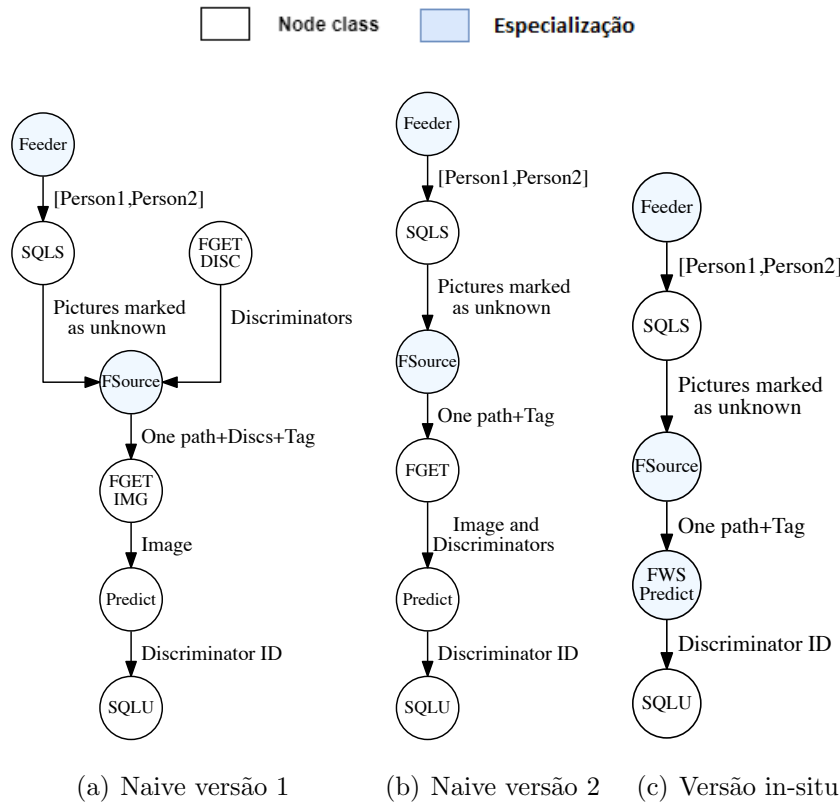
Node class

Especialização

Feeder

[Person1,Person2]

SQLS

FGET DISC

Pictures marked as unknown

Discriminators

FSource

One path+Discs+Tag

FGET IMG

Image

Predict

Discriminator ID

SQLU

(a) Naive versão 1

Feeder

[Person1,Person2]

SQLS

Pictures marked as unknown

FSource

One path+Tag

FGET

Image and Discriminators

Predict

Discriminator ID

SQLU

(b) Naive versão 2

Feeder

[Person1,Person2]

SQLS

Pictures marked as unknown

FSource

One path+Tag

FWS Predict

Discriminator ID

SQLU

(c) Versão in-situ